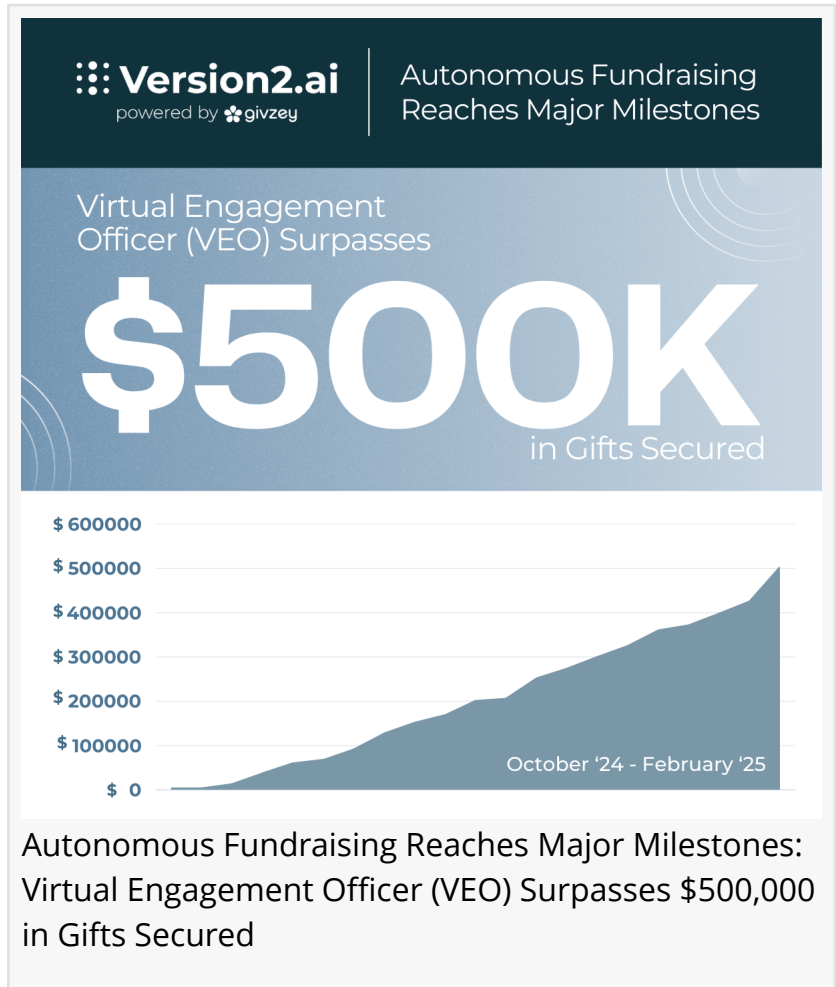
Version2.ai
powered by givzey

Autonomous Fundraising Reaches Major Milestones

Virtual Engagement Officer (VEO) Surpasses

$500K

in Gifts Secured

$ 600000
$ 500000
$ 400000
$ 300000
$ 200000
$ 100000
$ 0

October ‘24 - February ‘25

Autonomous Fundraising Reaches Major Milestones: Virtual Engagement Officer (VEO) Surpasses $500,000 in Gifts Secured